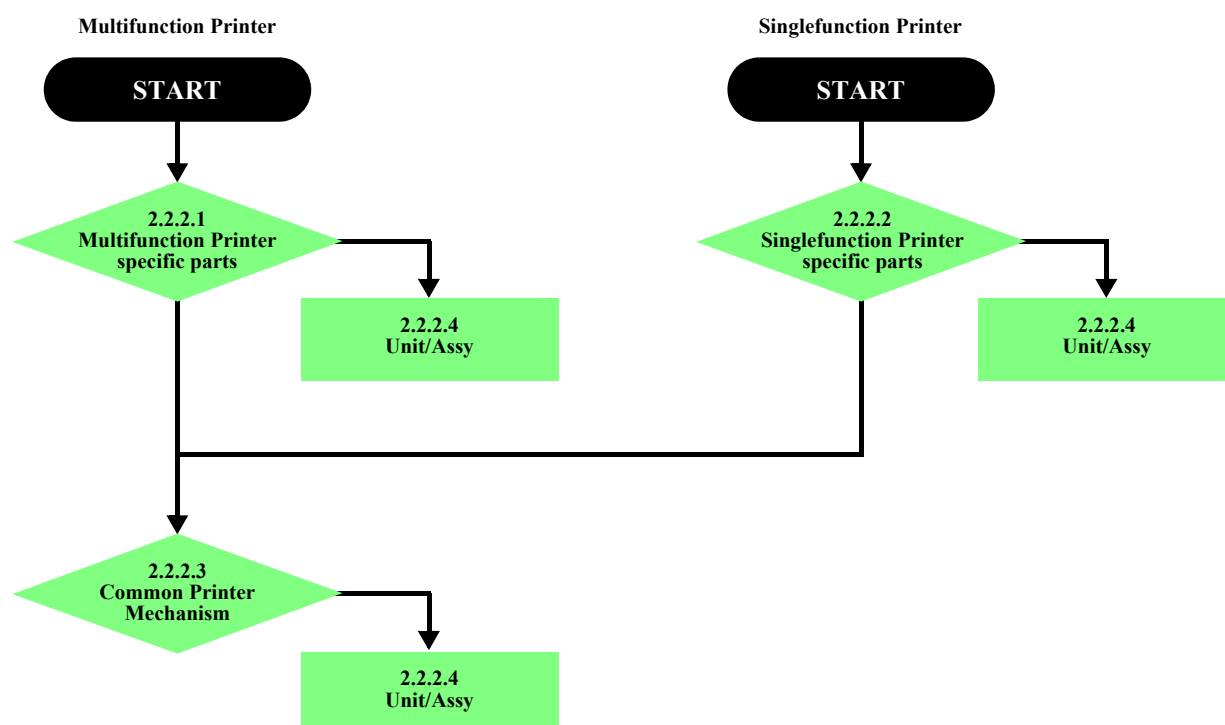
Multifunction Printer

START

2.2.2.1
Multifunction Printer
specific parts

2.2.2.4
Unit/Assy

Singlefunction Printer

START

2.2.2.2
Singlefunction Printer
specific parts

2.2.2.4
Unit/Assy

2.2.2.3
Common Printer
Mechanism

2.2.2.4
Unit/Assy